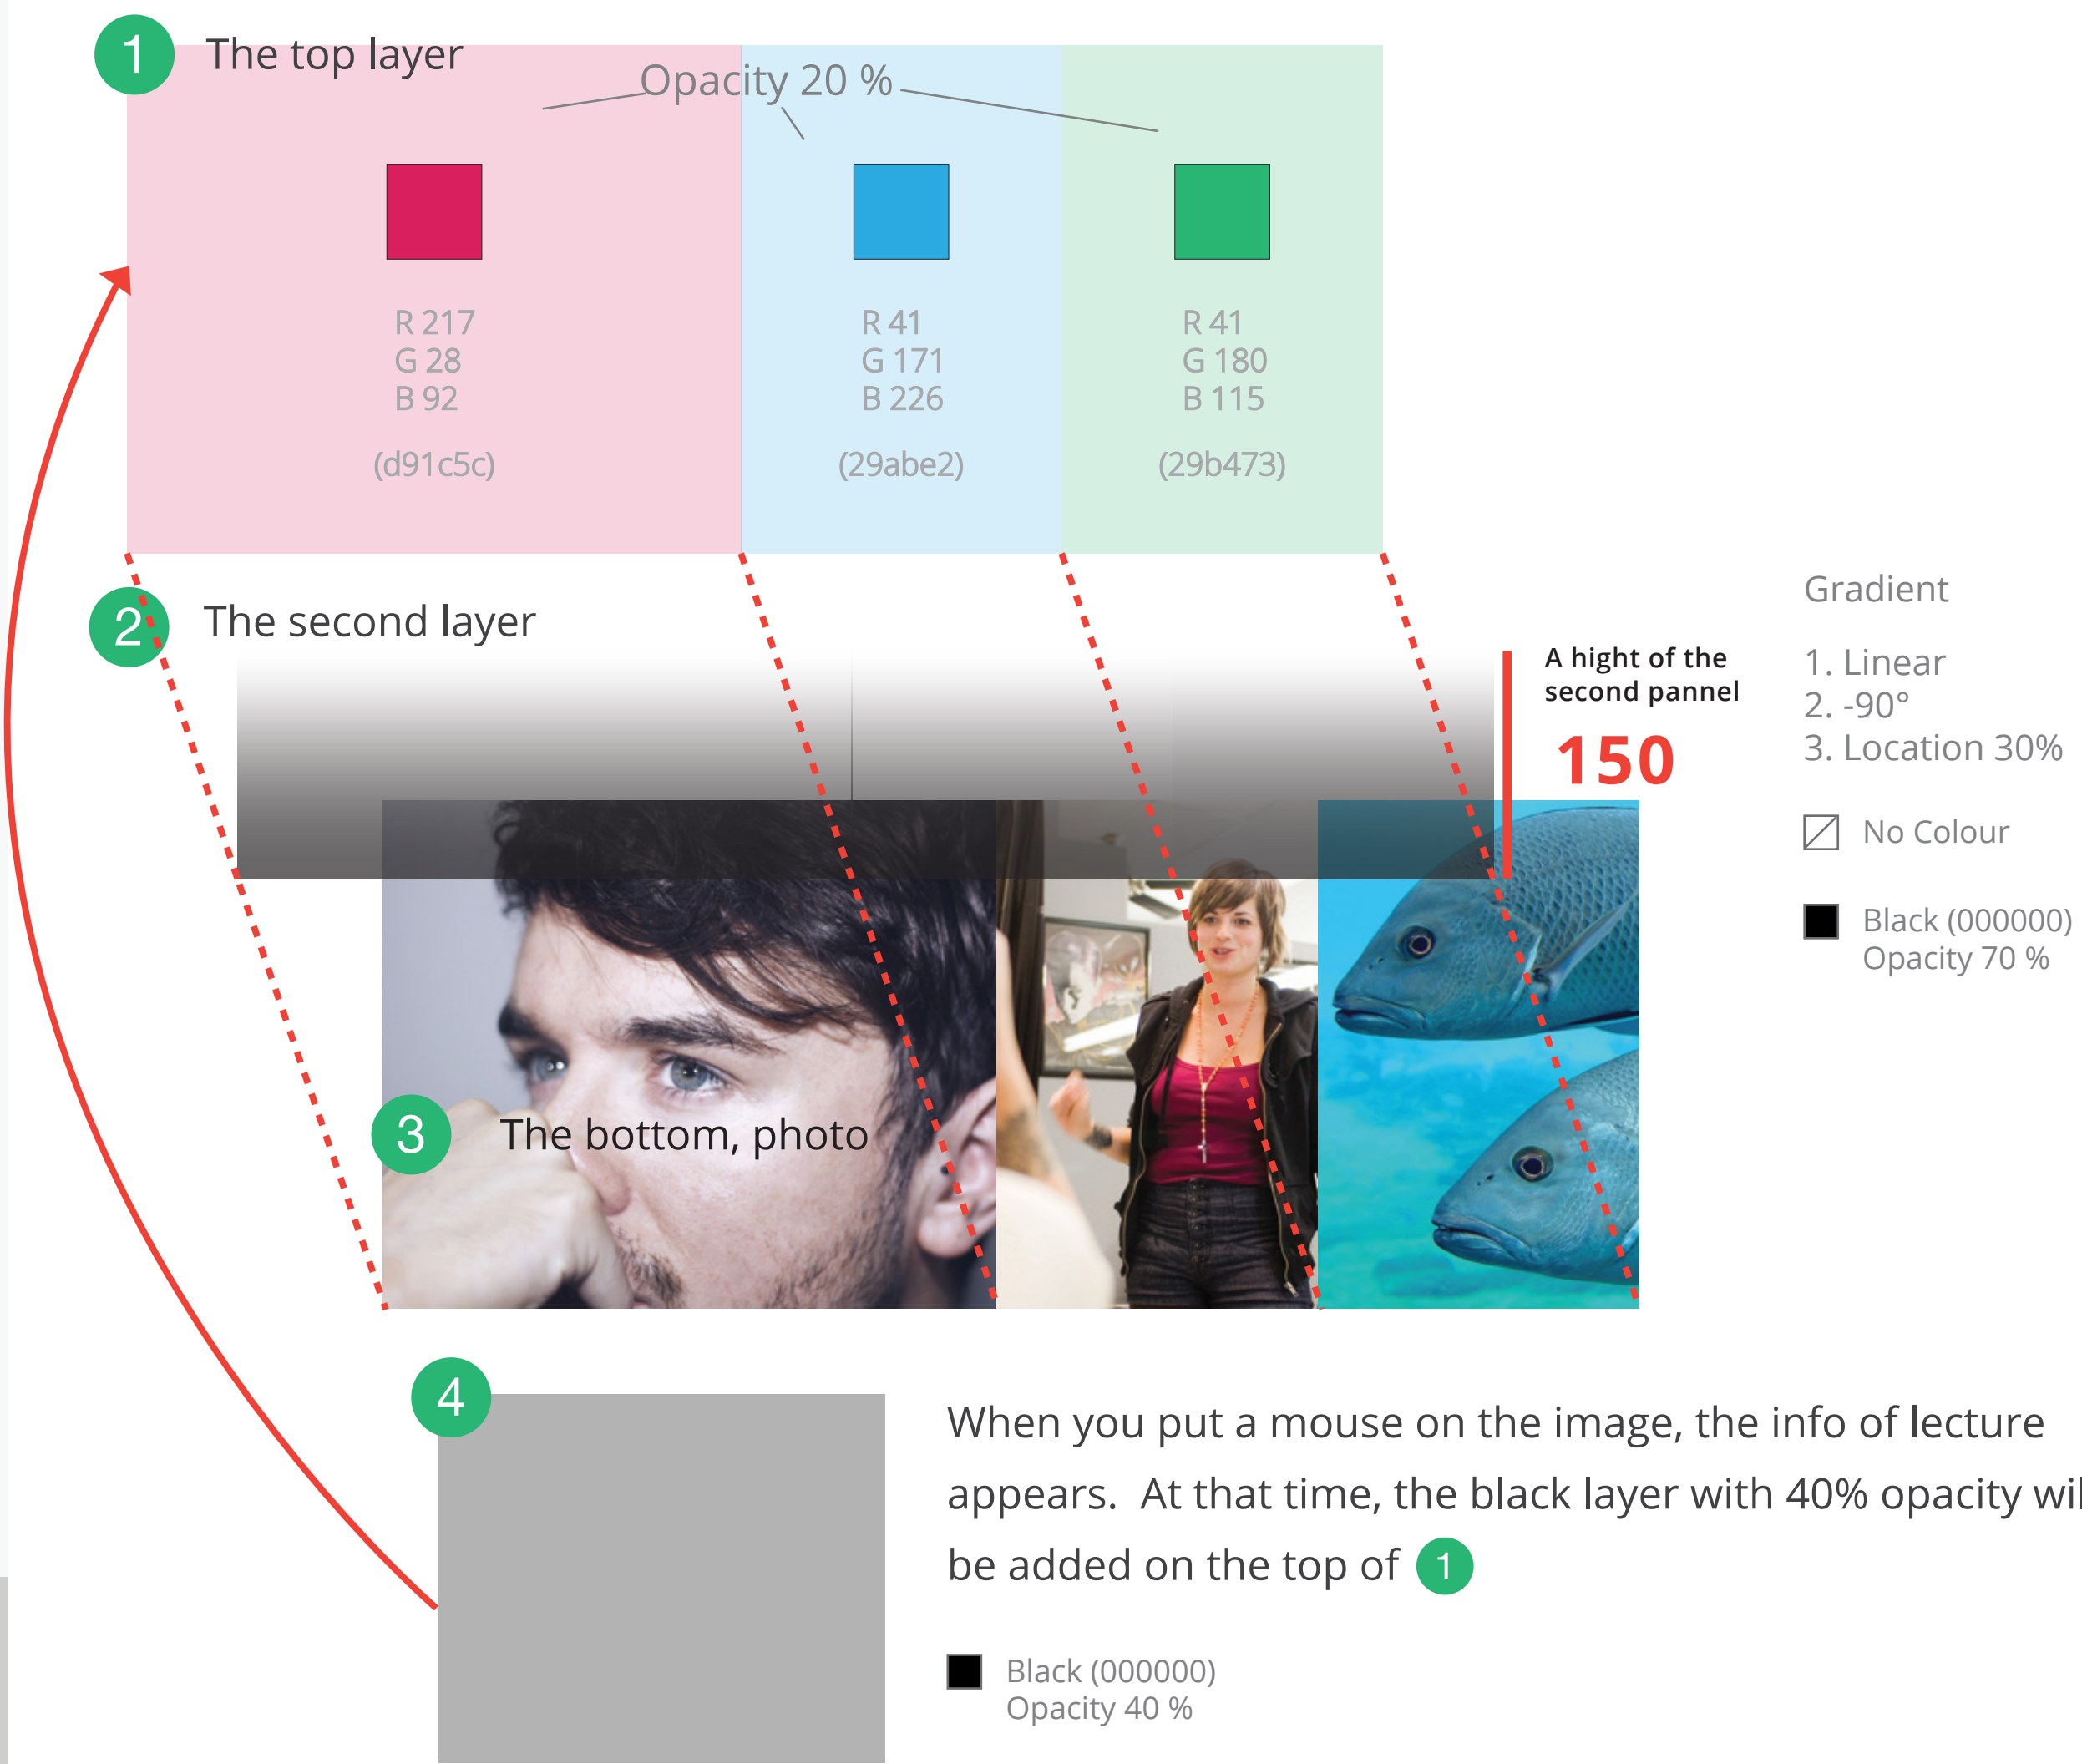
1 The top layer

Opacity 20 %

R 217
G 28
B 92

(d91c5c)

R 41
G 171
B 226

(29abe2)

R 41
G 180
B 115

(29b473)

2 The second layer

A hight of the second pannel

150

Gradient

1. Linear
2. -90°
3. Location 30%

No Colour

Black (000000)
Opacity 70 %

3 The bottom, photo

4

When you put a mouse on the image, the info of lecture appears. At that time, the black layer with 40% opacity wil be added on the top of 1

Black (000000)
Opacity 40 %